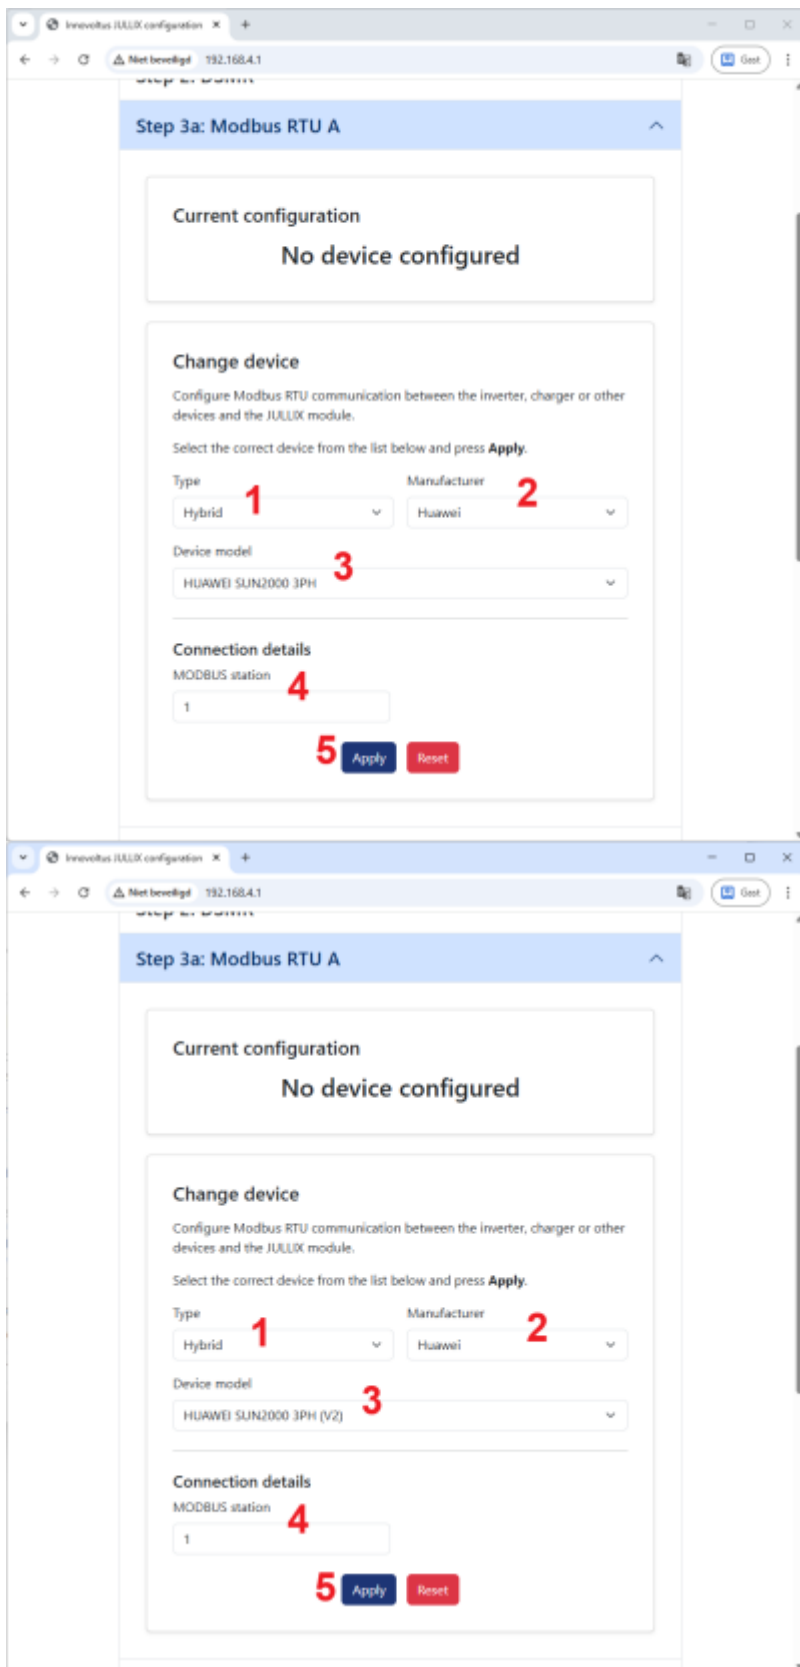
Innovoltus JULLIX configuration ×
+

Niet beveiligd 192.168.4.1

Gast

Step 3a: Modbus RTU A

Current configuration

No device configured

Change device

Configure Modbus RTU communication between the inverter, charger or other devices and the JULLIX module.

Select the correct device from the list below and press **Apply**.

Type
1
Hybrid

Manufacturer
2
Huawei

Device model
3
HUAWEI SUN2000 3PH

Connection details

MODBUS station
4
1

5
Apply
Reset

Innovoltus JULLIX configuration ×
+

Niet beveiligd 192.168.4.1

Gast

Step 3a: Modbus RTU A

Current configuration

No device configured

Change device

Configure Modbus RTU communication between the inverter, charger or other devices and the JULLIX module.

Select the correct device from the list below and press **Apply**.

Type
1
Hybrid

Manufacturer
2
Huawei

Device model
3
HUAWEI SUN2000 3PH (V2)

Connection details

MODBUS station
4
1

5
Apply
Reset